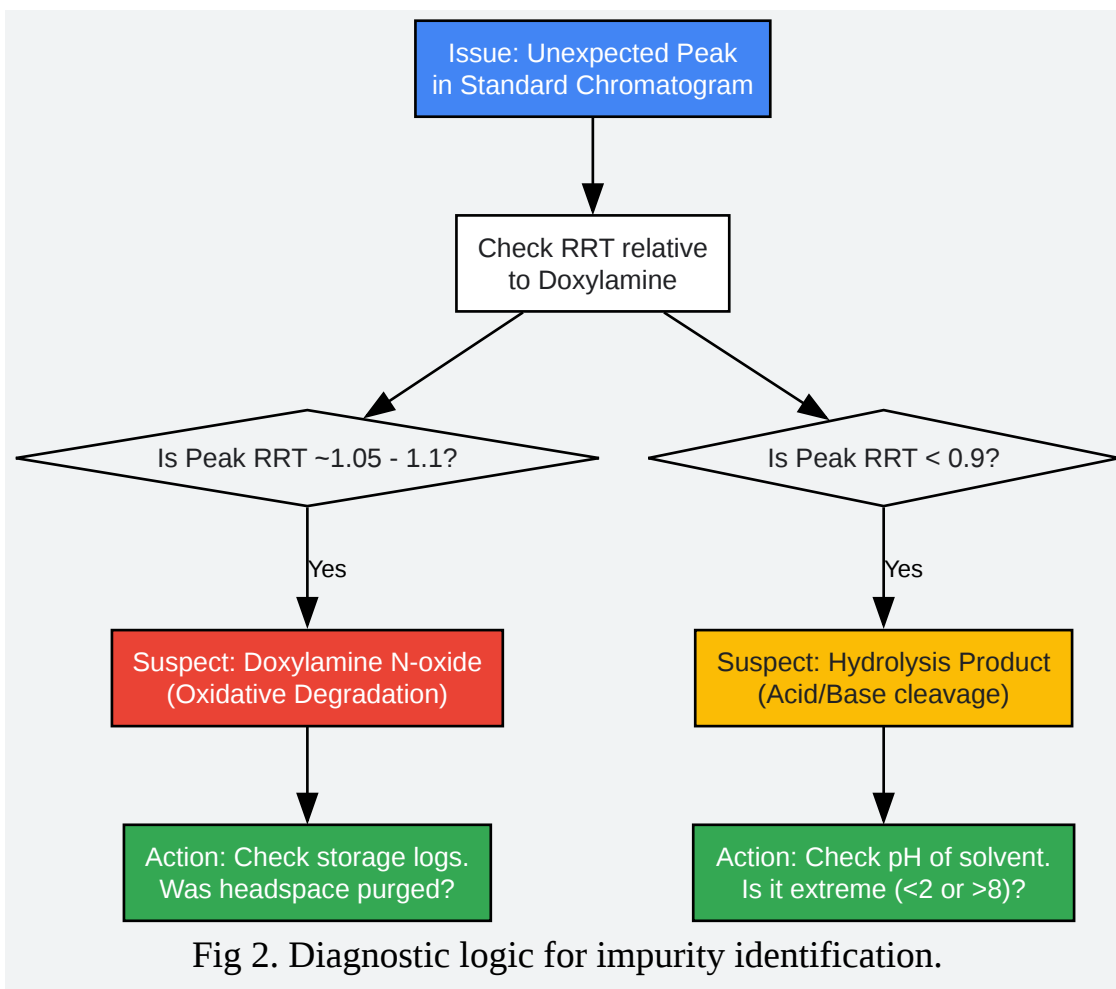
Issue: Unexpected Peak in Standard Chromatogram

Check RRT relative to Doxylamine

Is Peak RRT ~1.05 - 1.1?

Is Peak RRT < 0.9?

Yes

Yes

Suspect: Doxylamine N-oxide (Oxidative Degradation)

Suspect: Hydrolysis Product (Acid/Base cleavage)

Action: Check storage logs. Was headspace purged?

Action: Check pH of solvent. Is it extreme (<2 or >8)?

Fig 2. Diagnostic logic for impurity identification.